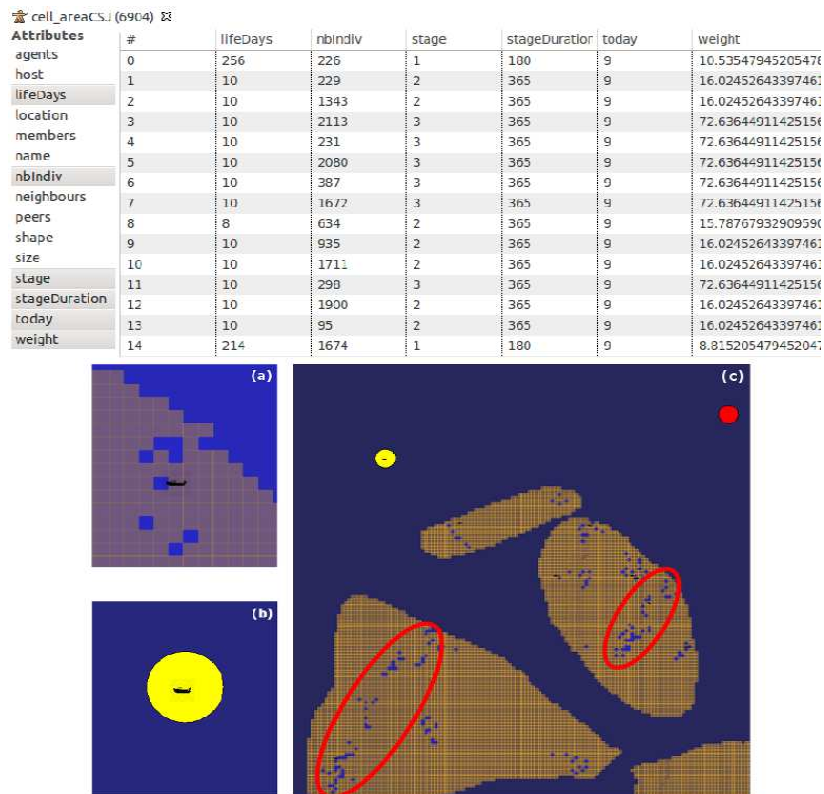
cell_areaCS (6904)

Attributes
agents
host
lifeDays
location
members
name
nbIndiv
neighbours
peers
shape
size
stage
stageDuration
today
weight

| # | lifeDays | nbIndiv | stage | stageDuration | today | weight |
|---|---|---|---|---|---|---|
| 0 | 256 | 226 | 1 | 180 | 9 | 10.53547945205478 |
| 1 | 10 | 229 | 2 | 365 | 9 | 16.02452643397461 |
| 2 | 10 | 1343 | 2 | 365 | 9 | 16.02452643397461 |
| 3 | 10 | 2113 | 3 | 365 | 9 | 72.63644911425156 |
| 4 | 10 | 231 | 3 | 365 | 9 | 72.63644911425156 |
| 5 | 10 | 2080 | 3 | 365 | 9 | 72.63644911425156 |
| 6 | 10 | 387 | 3 | 365 | 9 | 72.63644911425156 |
| 7 | 10 | 1672 | 3 | 365 | 9 | 72.63644911425156 |
| 8 | 8 | 634 | 2 | 365 | 9 | 15.78767932909590 |
| 9 | 10 | 935 | 2 | 365 | 9 | 16.02452643397461 |
| 10 | 10 | 1711 | 2 | 365 | 9 | 16.02452643397461 |
| 11 | 10 | 298 | 3 | 365 | 9 | 72.63644911425156 |
| 12 | 10 | 1900 | 2 | 365 | 9 | 16.02452643397461 |
| 13 | 10 | 95 | 2 | 365 | 9 | 16.02452643397461 |
| 14 | 214 | 1674 | 1 | 180 | 9 | 8.81520547945204 |

(a)

(c)

(b)